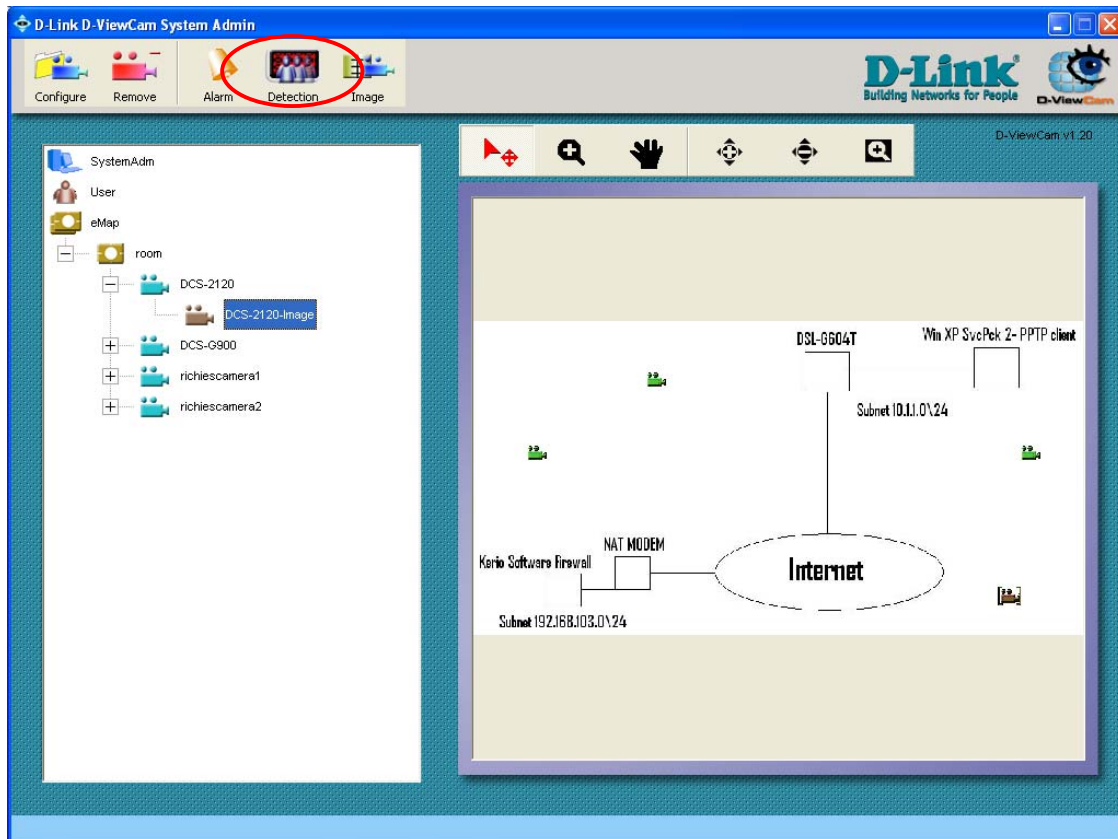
D-Link D-ViewCam System Admin

Configure Remove Alarm Detection Image

D-Link
Building Networks for People
D-ViewCam

D-ViewCam v1.20

SystemAdm
User
eMap
room
DCS-2120
DCS-2120-Image
DCS-G900
richiescamera1
richiescamera2

DSL-G604T
Win XP SvcPck 2- PPTP client
Subnet 10.1.1.0\24
NAT MODEM
Kerio Software Firewall
Internet
Subnet 192.168.103.0\24